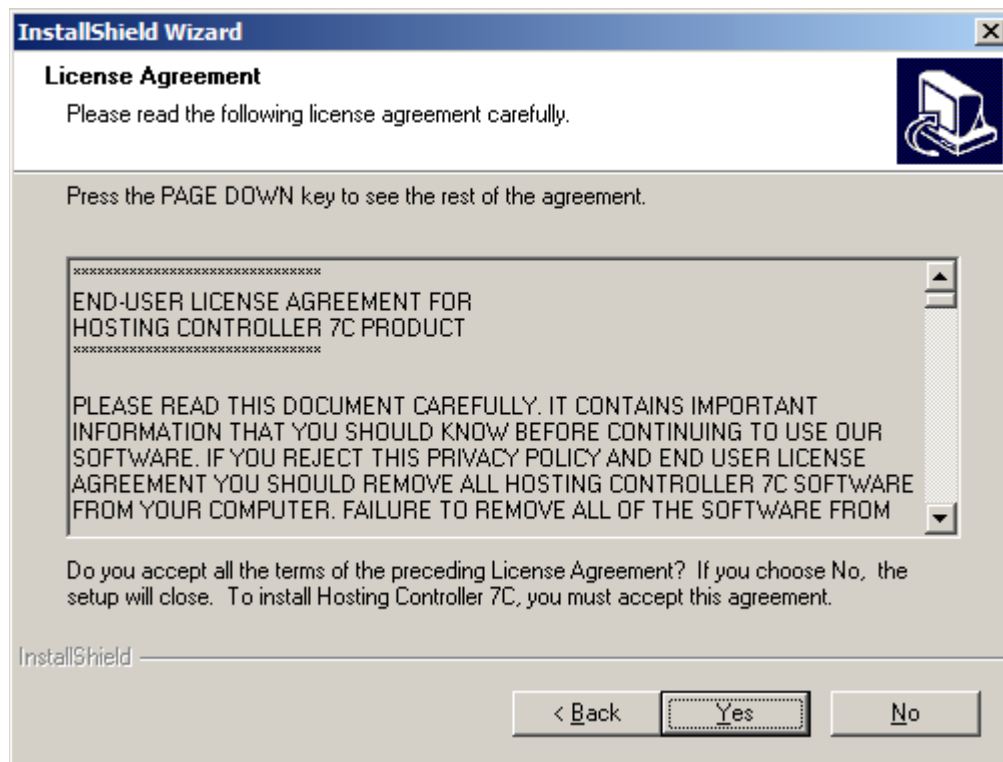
InstallShield Wizard

License Agreement

Please read the following license agreement carefully.

Press the PAGE DOWN key to see the rest of the agreement.

\*\*\*\*\*\*\*\*\*\*\*\*\*\*\*\*\*\*\*\*\*\*\*\*\*\*\*\*\*\*\*\*

END-USER LICENSE AGREEMENT FOR HOSTING CONTROLLER 7C PRODUCT

\*\*\*\*\*\*\*\*\*\*\*\*\*\*\*\*\*\*\*\*\*\*\*\*\*\*\*\*\*\*\*\*

PLEASE READ THIS DOCUMENT CAREFULLY. IT CONTAINS IMPORTANT INFORMATION THAT YOU SHOULD KNOW BEFORE CONTINUING TO USE OUR SOFTWARE. IF YOU REJECT THIS PRIVACY POLICY AND END USER LICENSE AGREEMENT YOU SHOULD REMOVE ALL HOSTING CONTROLLER 7C SOFTWARE FROM YOUR COMPUTER. FAILURE TO REMOVE ALL OF THE SOFTWARE FROM

Do you accept all the terms of the preceding License Agreement? If you choose No, the setup will close. To install Hosting Controller 7C, you must accept this agreement.

InstallShield

< Back

Yes

No